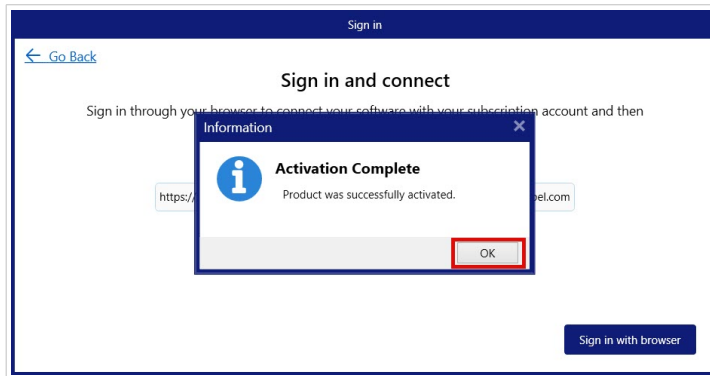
Sign in

← Go Back

Sign in and connect

Sign in through your browser to connect your software with your subscription account and then

https://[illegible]pel.com

Information

Activation Complete

Product was successfully activated.

OK

Sign in with browser